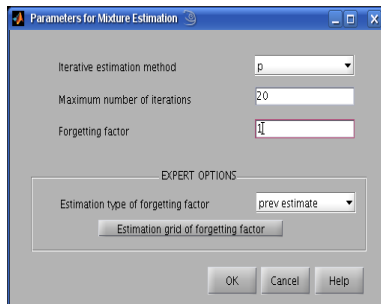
Parameters for Mixture Estimation

Iterative estimation method
p

Maximum number of iterations
20

Forgetting factor
1

EXPERT OPTIONS

Estimation type of forgetting factor
prev estimate

Estimation grid of forgetting factor

OK
Cancel
Help